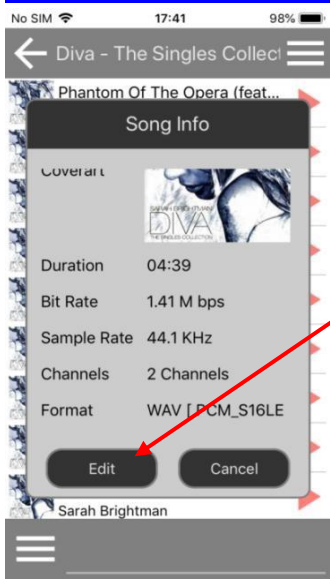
No SIM 17:41 98%

Diva - The Singles Collect

Phantom Of The Opera (feat...

Song Info

Coverart

SARAH BRIGHTMAN DIVA THE SINGLES COLLECTION

Duration 04:39

Bit Rate 1.41 M bps

Sample Rate 44.1 KHz

Channels 2 Channels

Format WAV [PCM_S16LE

Edit

Cancel

Sarah Brightman